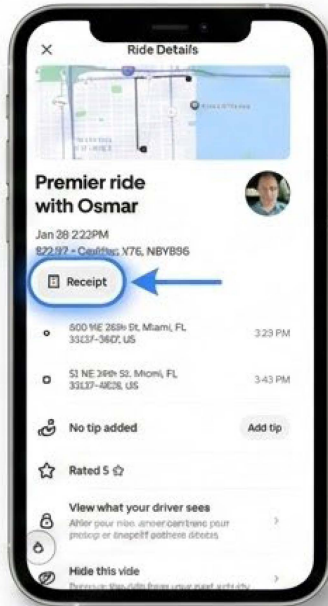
×
Ride Details

Premier ride with Osmar

Jan 28 2:22PM
$22.97 · Cadillac X76, NBY896

Receipt

600 NE 26th St, Miami, FL 33137-3607, US
3:23 PM

51 NE 39th St, Miami, FL 33137-4628, US
3:43 PM

No tip added
Add tip

Rated 5

View what your driver sees
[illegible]

Hide this ride
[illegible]